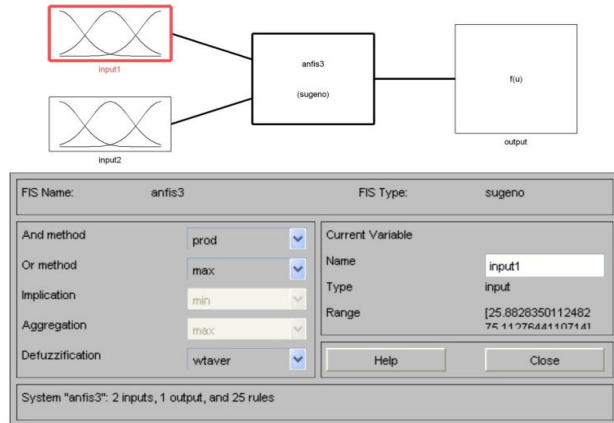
input1

input2

anfis3

(sugeno)

f(u)

output

FIS Name: anfis3

FIS Type: sugeno

And method prod

Or method max

Implication min

Aggregation max

Defuzzification wtaver

Current Variable

Name input1

Type input

Range [25.8828350112482 75.1127644110714]

Help

Close

System "anfis3": 2 inputs, 1 output, and 25 rules